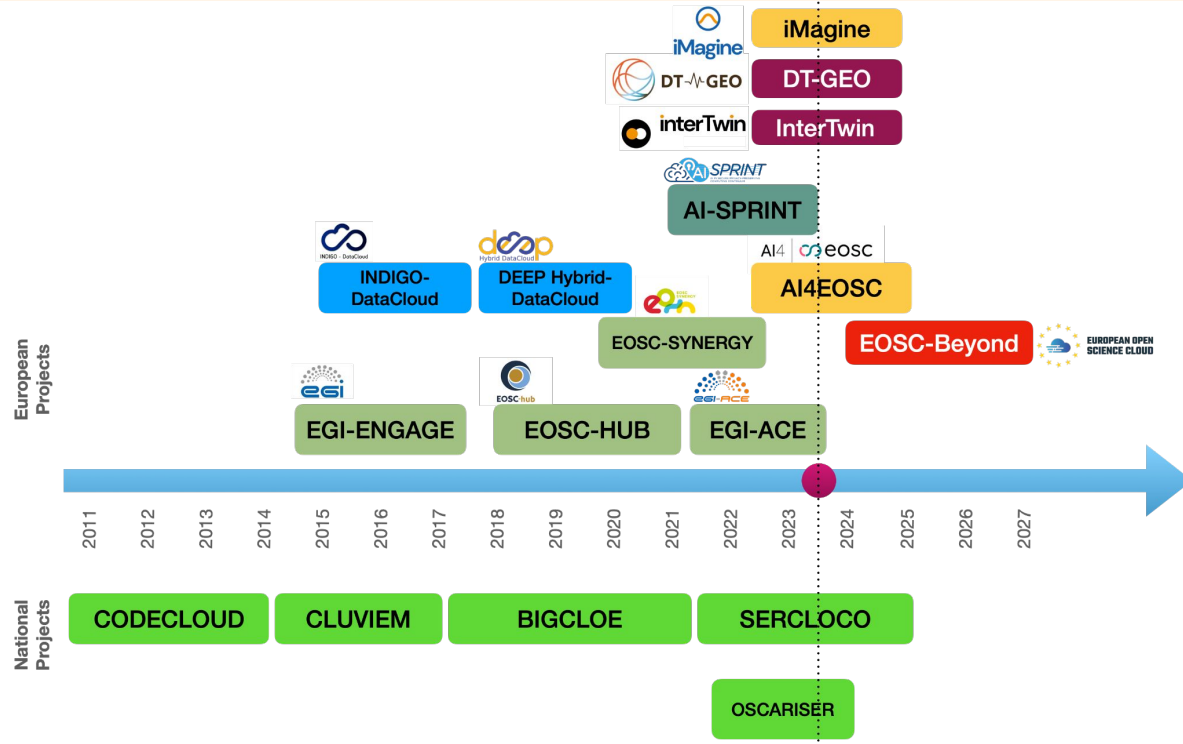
iMagine
iMagine
DT-GEO
DT-GEO
interTwin
InterTwin
AI SPRINT
AI-SPRINT
INDIGO - DataCloud
INDIGO-DataCloud
deep Hybrid DataCloud
DEEP Hybrid-DataCloud
AI4 eosc
AI4EOSC
EOSC-SYNERGY
EOSC-Beyond
EUROPEAN OPEN SCIENCE CLOUD
European Projects
egi
EOSC-hub
egi-ACE
EGI-ENGAGE
EOSC-HUB
EGI-ACE
2011
2012
2013
2014
2015
2016
2017
2018
2019
2020
2021
2022
2023
2024
2025
2026
2027
National Projects
CODECLOUD
CLUVIEM
BIGCLOE
SERCLOCO
OSCARISER